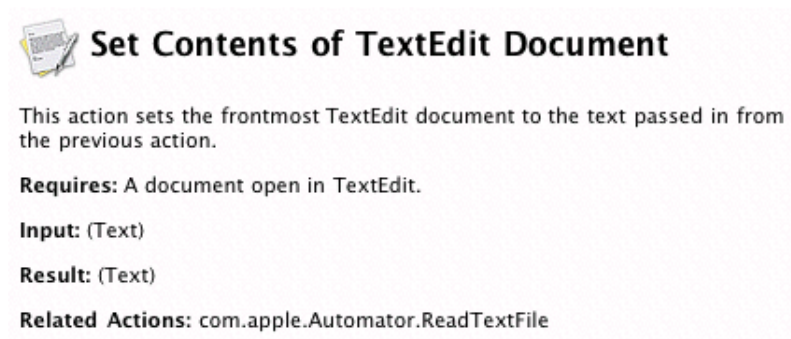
Set Contents of TextEdit Document

This action sets the frontmost TextEdit document to the text passed in from the previous action.

Requires: A document open in TextEdit.

Input: (Text)

Result: (Text)

Related Actions: com.apple.Automator.ReadTextFile